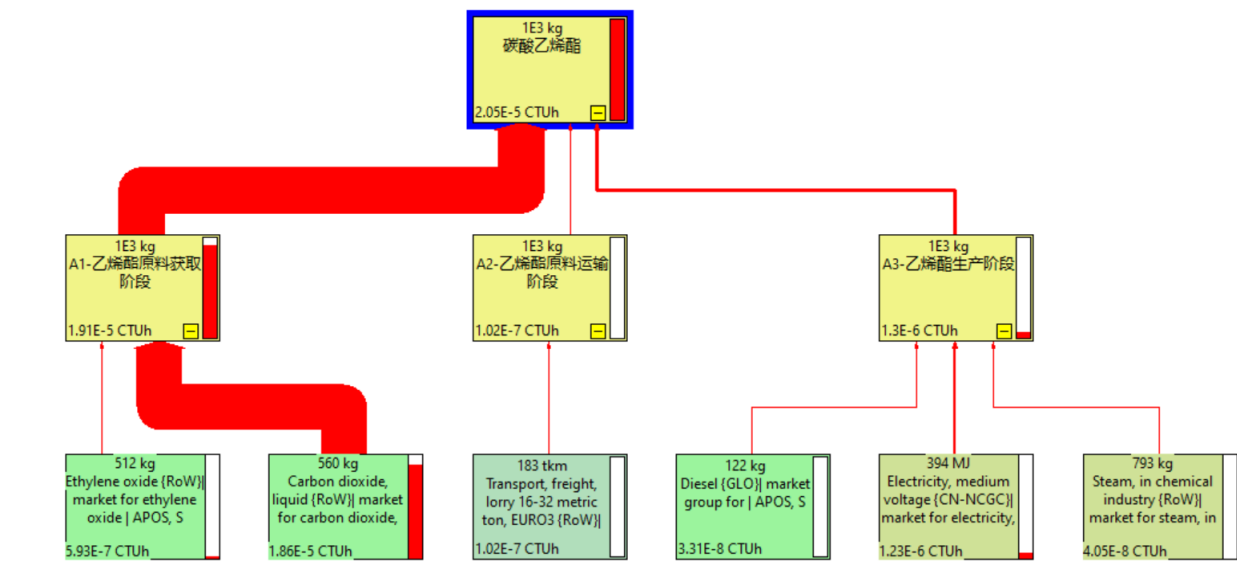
1E3 kg
碳酸乙烯酯
2.05E-5 CTUh

1E3 kg
A1-乙烯酯原料获取阶段
1.91E-5 CTUh

1E3 kg
A2-乙烯酯原料运输阶段
1.02E-7 CTUh

1E3 kg
A3-乙烯酯生产阶段
1.3E-6 CTUh

512 kg
Ethylene oxide {RoW}| market for ethylene oxide | APOS, S
5.93E-7 CTUh

560 kg
Carbon dioxide, liquid {RoW}| market for carbon dioxide,
1.86E-5 CTUh

183 tkm
Transport, freight, lorry 16-32 metric ton, EURO3 {RoW}|
1.02E-7 CTUh

122 kg
Diesel {GLO}| market group for | APOS, S
3.31E-8 CTUh

394 MJ
Electricity, medium voltage {CN-NCGC}| market for electricity,
1.23E-6 CTUh

793 kg
Steam, in chemical industry {RoW}| market for steam, in
4.05E-8 CTUh